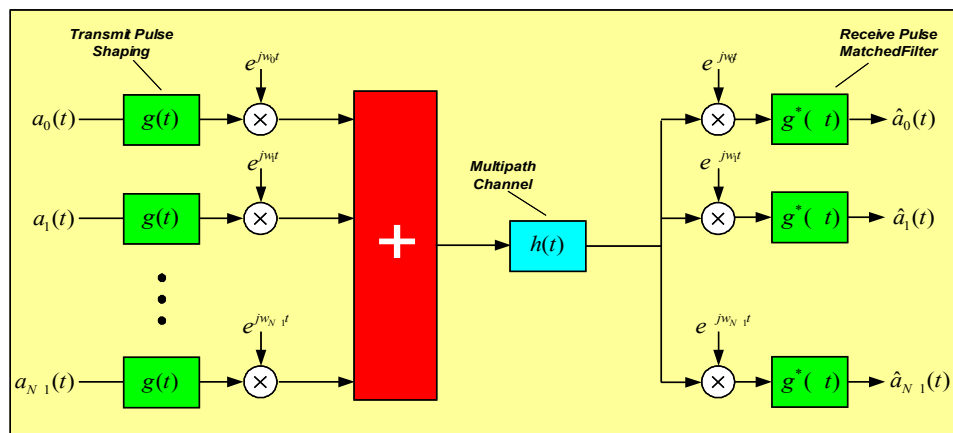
Transmit Pulse Shaping

Receive Pulse MatchedFilter

$a_0(t)$

$g(t)$

$e^{jw_0t}$

$\times$

$a_1(t)$

$g(t)$

$e^{jw_1t}$

$\times$

$a_{N\ 1}(t)$

$g(t)$

$e^{jw_{N\ 1}t}$

$\times$

+

Multipath Channel

$h(t)$

$e^{\ jw_0t}$

$\times$

$g^*(\ t)$

$\hat{a}_0(t)$

$e^{\ jw_1t}$

$\times$

$g^*(\ t)$

$\hat{a}_1(t)$

$e^{\ jw_{N\ 1}t}$

$\times$

$g^*(\ t)$

$\hat{a}_{N\ 1}(t)$